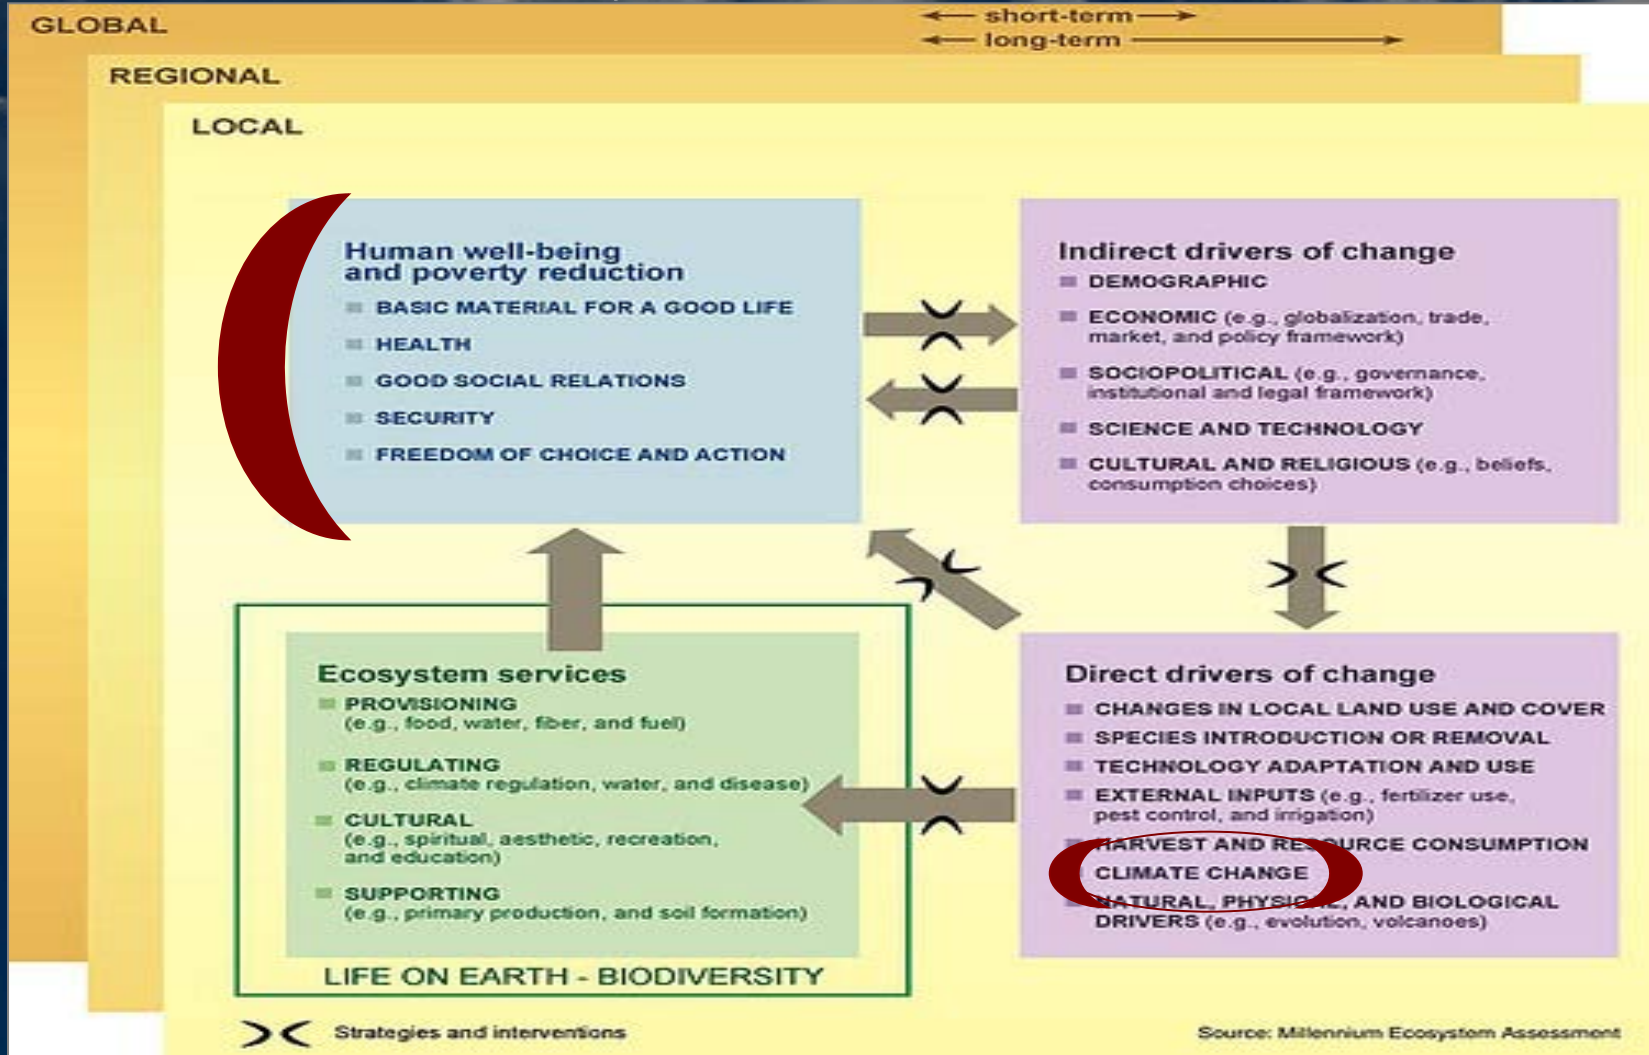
GLOBAL

short-term

long-term

REGIONAL

LOCAL

Human well-being and poverty reduction

BASIC MATERIAL FOR A GOOD LIFE

HEALTH

GOOD SOCIAL RELATIONS

SECURITY

FREEDOM OF CHOICE AND ACTION

Indirect drivers of change

DEMOGRAPHIC

ECONOMIC (e.g., globalization, trade, market, and policy framework)

SOCIOPOLITICAL (e.g., governance, institutional and legal framework)

SCIENCE AND TECHNOLOGY

CULTURAL AND RELIGIOUS (e.g., beliefs, consumption choices)

Ecosystem services

PROVISIONING (e.g., food, water, fiber, and fuel)

REGULATING (e.g., climate regulation, water, and disease)

CULTURAL (e.g., spiritual, aesthetic, recreation, and education)

SUPPORTING (e.g., primary production, and soil formation)

LIFE ON EARTH - BIODIVERSITY

Direct drivers of change

CHANGES IN LOCAL LAND USE AND COVER

SPECIES INTRODUCTION OR REMOVAL

TECHNOLOGY ADAPTATION AND USE

EXTERNAL INPUTS (e.g., fertilizer use, pest control, and irrigation)

HARVEST AND RESOURCE CONSUMPTION

CLIMATE CHANGE

NATURAL, PHYSICAL, AND BIOLOGICAL DRIVERS (e.g., evolution, volcanoes)

Strategies and interventions

Source: Millennium Ecosystem Assessment